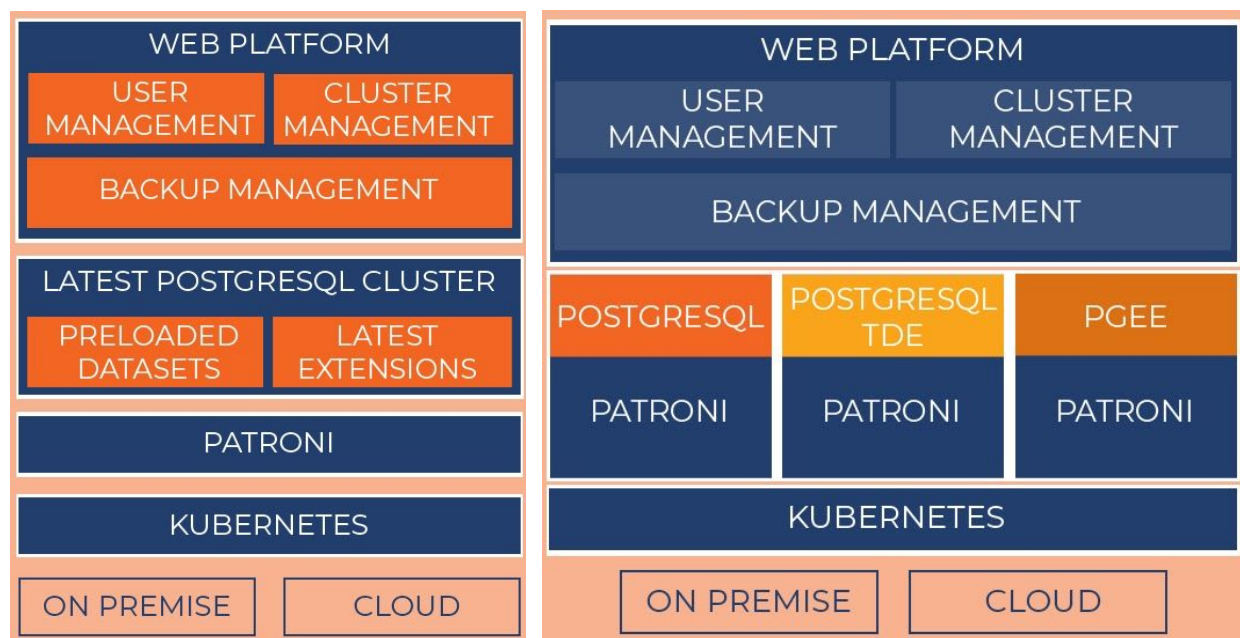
WEB PLATFORM

USER MANAGEMENT

CLUSTER MANAGEMENT

BACKUP MANAGEMENT

LATEST POSTGRESQL CLUSTER

PRELOADED DATASETS

LATEST EXTENSIONS

PATRONI

KUBERNETES

ON PREMISE

CLOUD

WEB PLATFORM

USER MANAGEMENT

CLUSTER MANAGEMENT

BACKUP MANAGEMENT

POSTGRESQL

POSTGRESQL TDE

PGEE

PATRONI

PATRONI

PATRONI

KUBERNETES

ON PREMISE

CLOUD